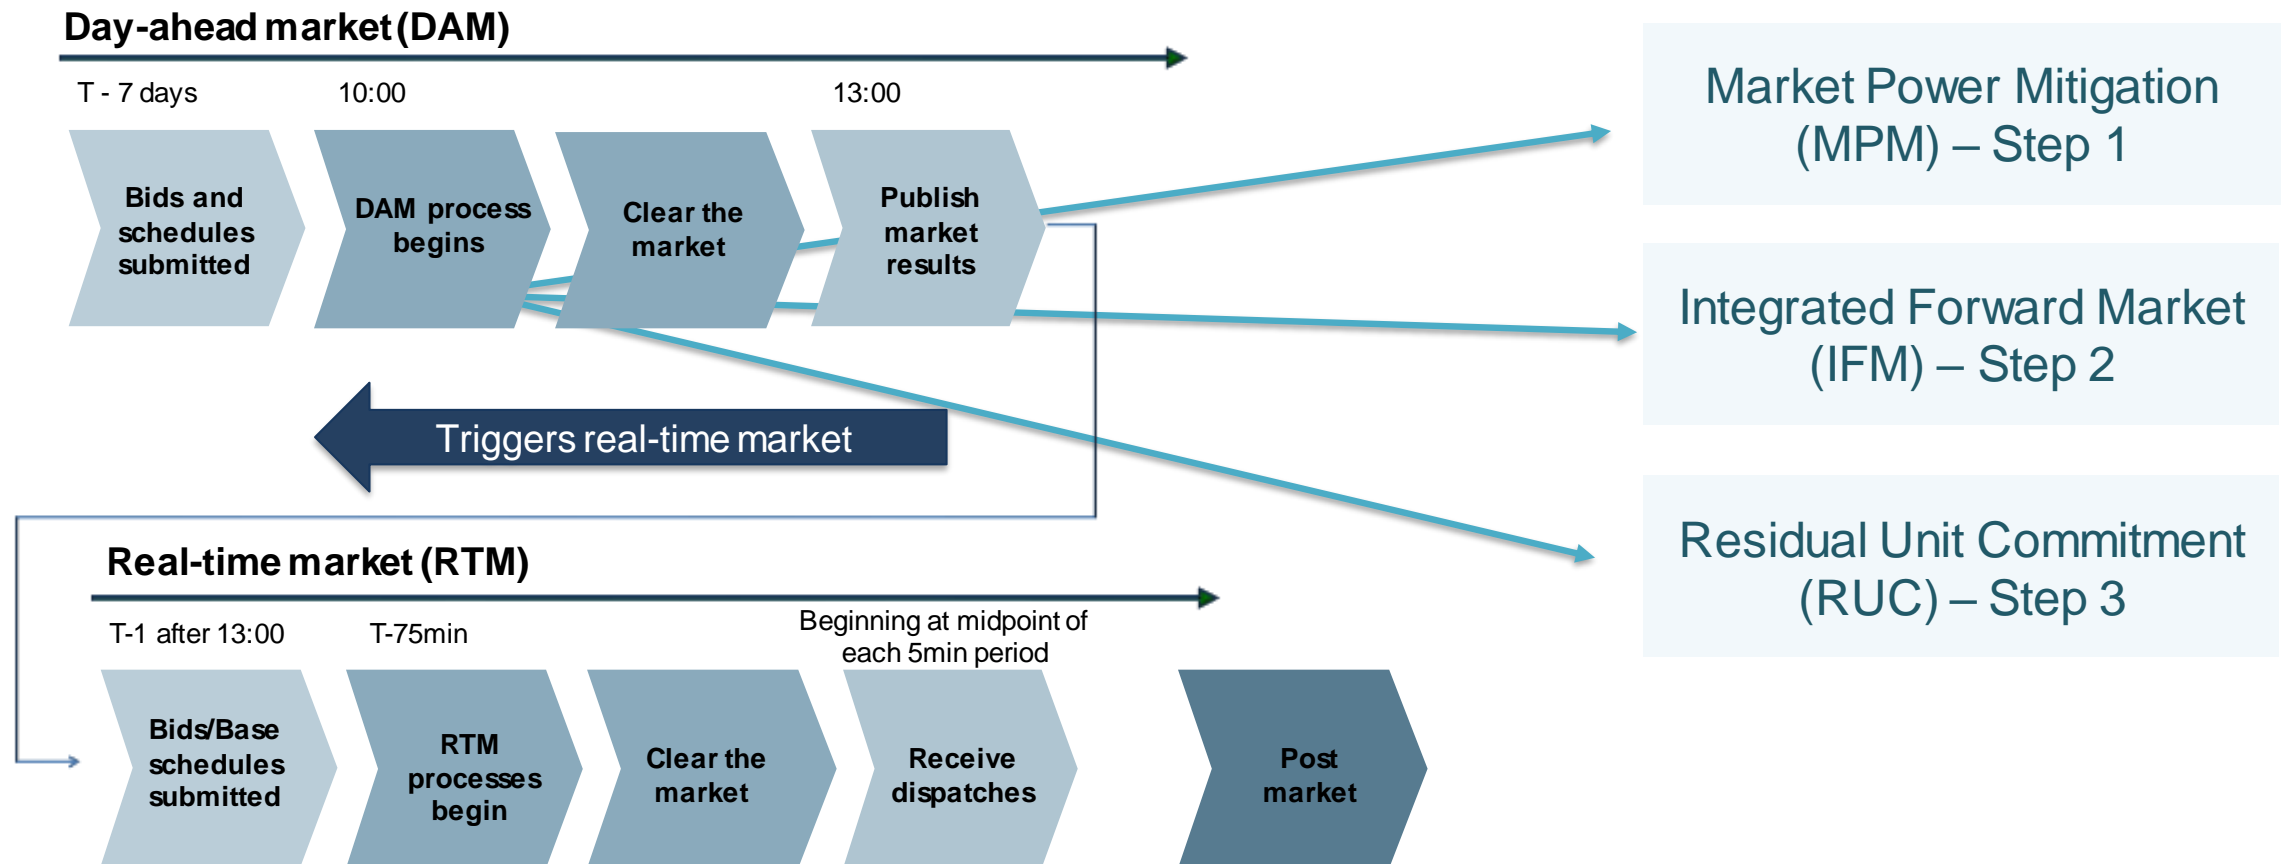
Day-ahead market (DAM)

T - 7 days

10:00

13:00

Bids and schedules submitted

DAM process begins

Clear the market

Publish market results

Market Power Mitigation (MPM) – Step 1

Integrated Forward Market (IFM) – Step 2

Residual Unit Commitment (RUC) – Step 3

Triggers real-time market

Real-time market (RTM)

T-1 after 13:00

T-75min

Beginning at midpoint of each 5min period

Bids/Base schedules submitted

RTM processes begin

Clear the market

Receive dispatches

Post market